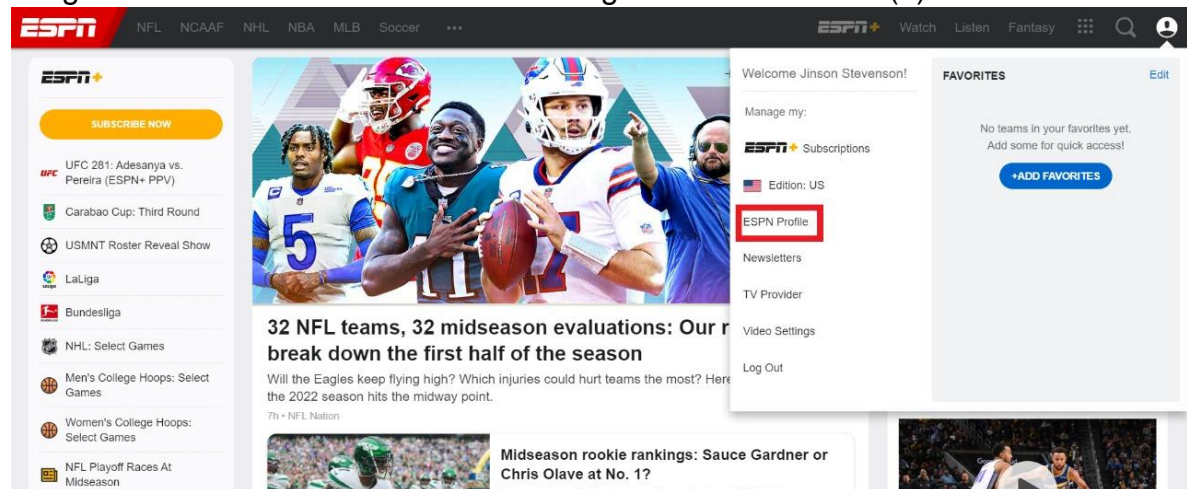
ESPN NFL NCAAF NHL NBA MLB Soccer •••

ESPN+ Watch Listen Fantasy

ESPN+

SUBSCRIBE NOW

UFC 281: Adesanya vs. Pereira (ESPN+ PPV)

Carabao Cup: Third Round

USMNT Roster Reveal Show

LaLiga

Bundesliga

NHL: Select Games

Men's College Hoops: Select Games

Women's College Hoops: Select Games

NFL Playoff Races At Midseason

32 NFL teams, 32 midseason evaluations: Our r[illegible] break down the first half of the season

Will the Eagles keep flying high? Which injuries could hurt teams the most? Here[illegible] the 2022 season hits the midway point.

7h • NFL Nation

Midseason rookie rankings: Sauce Gardner or Chris Olave at No. 1?

Welcome Jinson Stevenson!

Manage my:

ESPN+ Subscriptions

Edition: US

ESPN Profile

Newsletters

TV Provider

Video Settings

Log Out

FAVORITES

Edit

No teams in your favorites yet. Add some for quick access!

+ADD FAVORITES